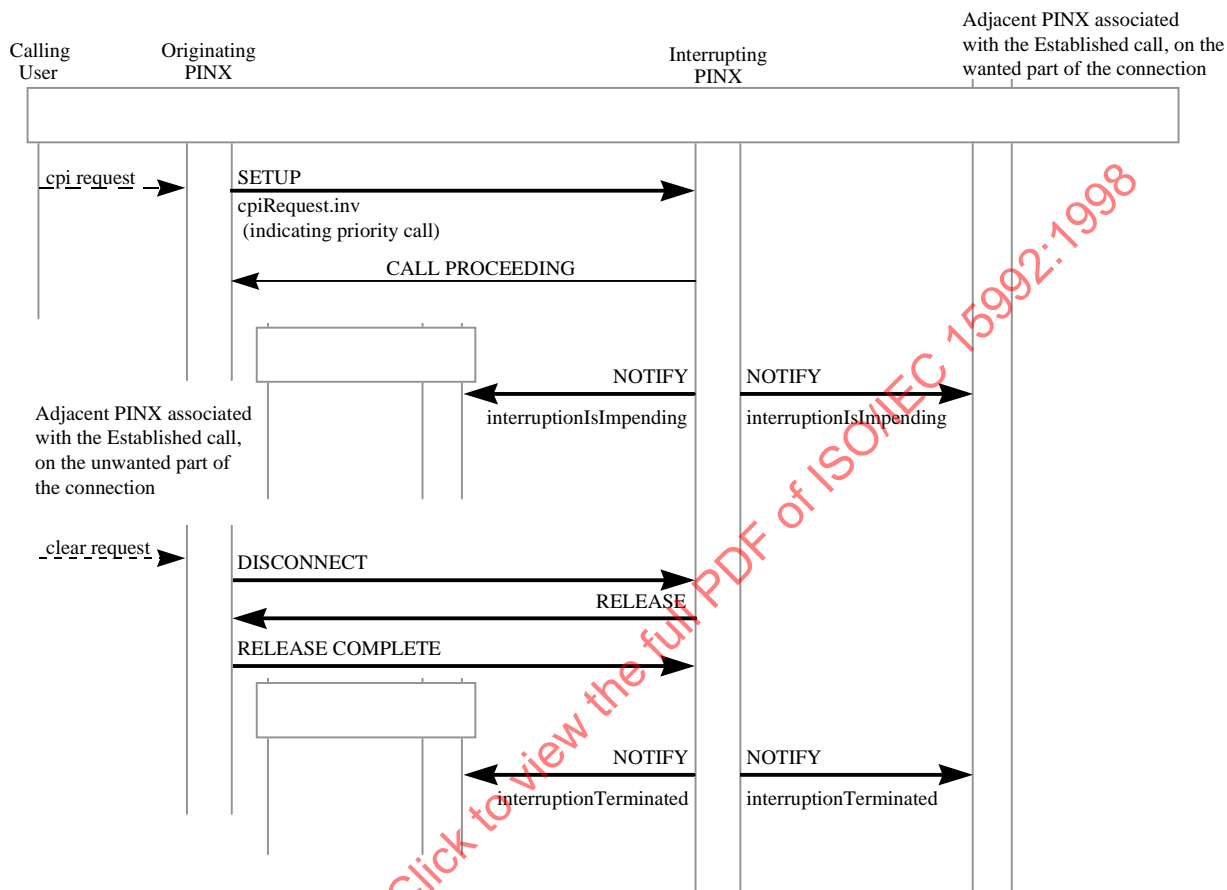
Calling User

Originating PINX

Interrupting PINX

Adjacent PINX associated with the Established call, on the wanted part of the connection

cpi request

SETUP

cpiRequest.inv (indicating priority call)

CALL PROCEEDING

NOTIFY

interruptionIsImpending

NOTIFY

interruptionIsImpending

Adjacent PINX associated with the Established call, on the unwanted part of the connection

clear request

DISCONNECT

RELEASE

RELEASE COMPLETE

NOTIFY

interruptionTerminated

NOTIFY

interruptionTerminated

Click to view the full PDF of ISO/IEC 15992:1998